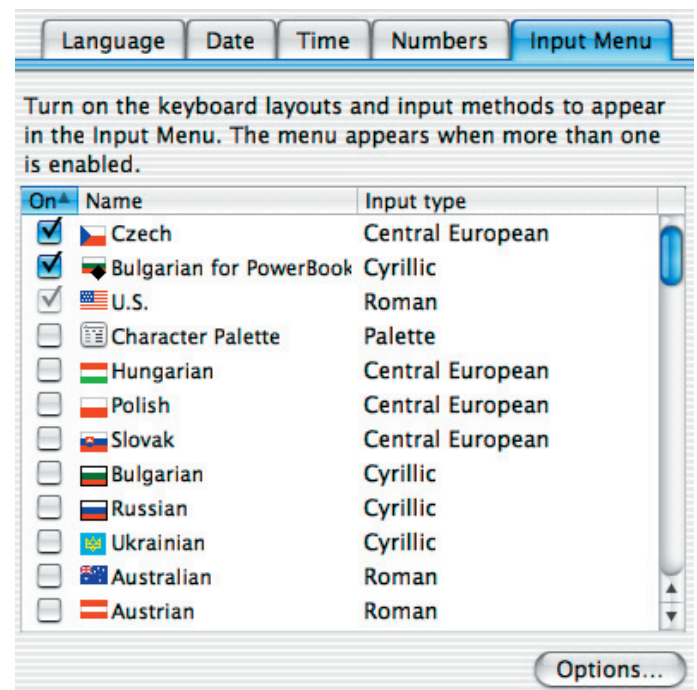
Language | Date | Time | Numbers | Input Menu

Turn on the keyboard layouts and input methods to appear in the Input Menu. The menu appears when more than one is enabled.

| On | Name | Input type |
|---|---|---|
| ☑ | Czech | Central European |
| ☑ | Bulgarian for PowerBook | Cyrillic |
| ☑ | U.S. | Roman |
| ☐ | Character Palette | Palette |
| ☐ | Hungarian | Central European |
| ☐ | Polish | Central European |
| ☐ | Slovak | Central European |
| ☐ | Bulgarian | Cyrillic |
| ☐ | Russian | Cyrillic |
| ☐ | Ukrainian | Cyrillic |
| ☐ | Australian | Roman |
| ☐ | Austrian | Roman |

Options...